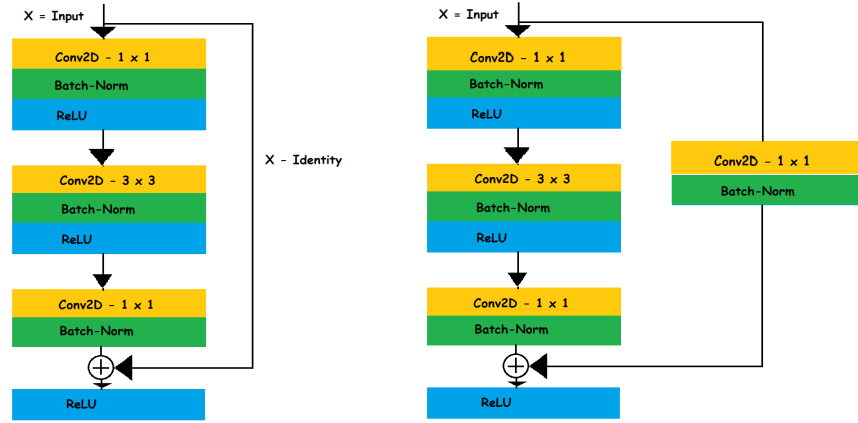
X = Input

Conv2D - 1 x 1
Batch-Norm
ReLU

Conv2D - 3 x 3
Batch-Norm
ReLU

Conv2D - 1 x 1
Batch-Norm

ReLU

X - Identity

X = Input

Conv2D - 1 x 1
Batch-Norm
ReLU

Conv2D - 3 x 3
Batch-Norm
ReLU

Conv2D - 1 x 1
Batch-Norm

ReLU

Conv2D - 1 x 1
Batch-Norm